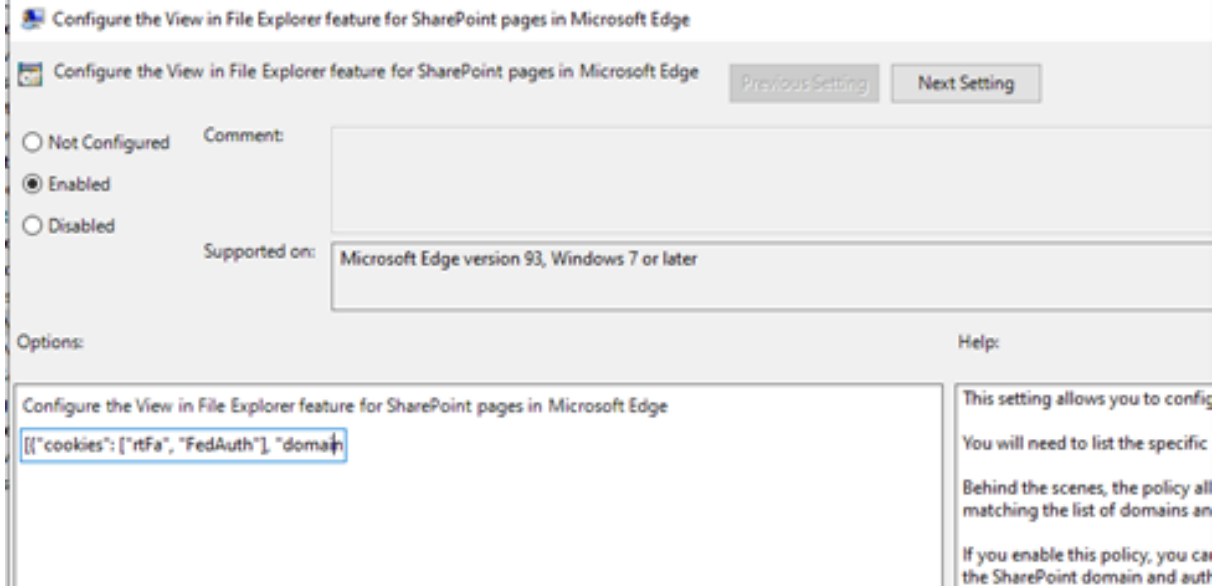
Configure the View in File Explorer feature for SharePoint pages in Microsoft Edge

Configure the View in File Explorer feature for SharePoint pages in Microsoft Edge

Previous Setting

Next Setting

Not Configured

Enabled

Disabled

Comment:

Supported on:

Microsoft Edge version 93, Windows 7 or later

Options:

Help:

Configure the View in File Explorer feature for SharePoint pages in Microsoft Edge

[{"cookies": ["rtFa", "FedAuth"], "domain

This setting allows you to config

You will need to list the specific

Behind the scenes, the policy all matching the list of domains an

If you enable this policy, you ca the SharePoint domain and auth